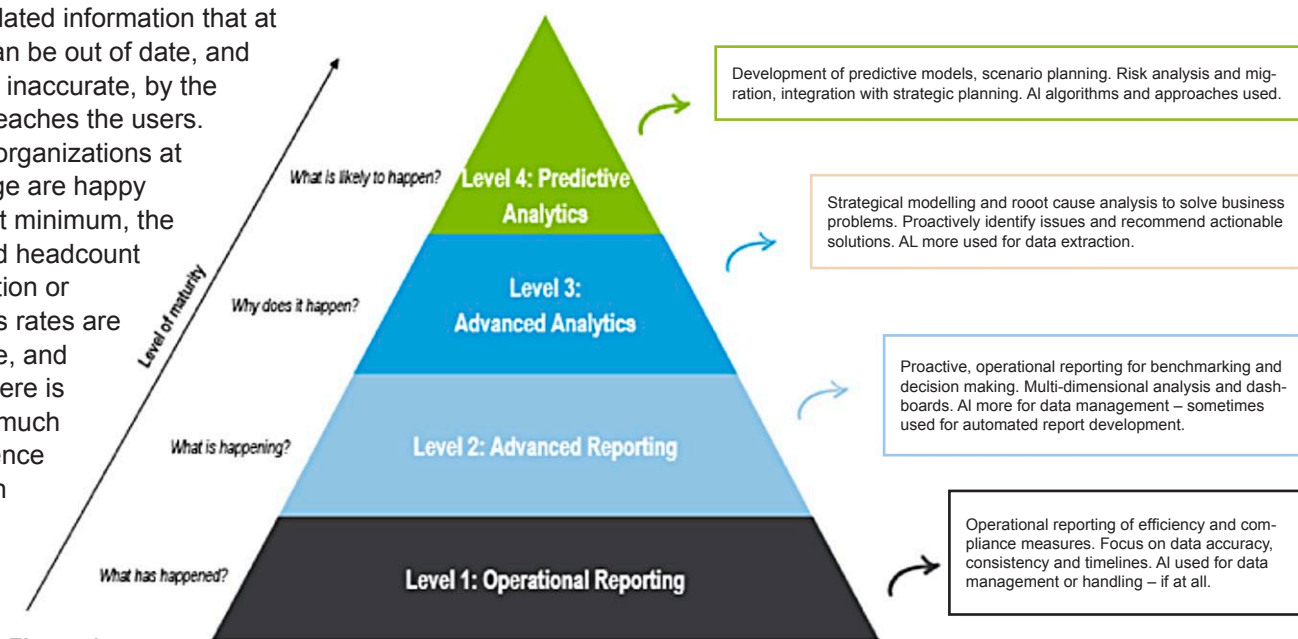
lated information that at an be out of date, and inaccurate, by the eaches the users. organizations at ge are happy t minimum, the d headcount tion or s rates are e, and ere is much ence n

Level of maturity

What is likely to happen?

Level 4: Predictive Analytics

Why does it happen?

Level 3: Advanced Analytics

What is happening?

Level 2: Advanced Reporting

What has happened?

Level 1: Operational Reporting

Development of predictive models, scenario planning. Risk analysis and migration, integration with strategic planning. Al algorithms and approaches used.

Strategical modelling and rooot cause analysis to solve business problems. Proactively identify issues and recommend actionable solutions. AL more used for data extraction.

Proactive, operational reporting for benchmarking and decision making. Multi-dimensional analysis and dashboards. Al more for data management – sometimes used for automated report development.

Operational reporting of efficiency and compliance measures. Focus on data accuracy, consistency and timelines. Al used for data management or handling – if at all.